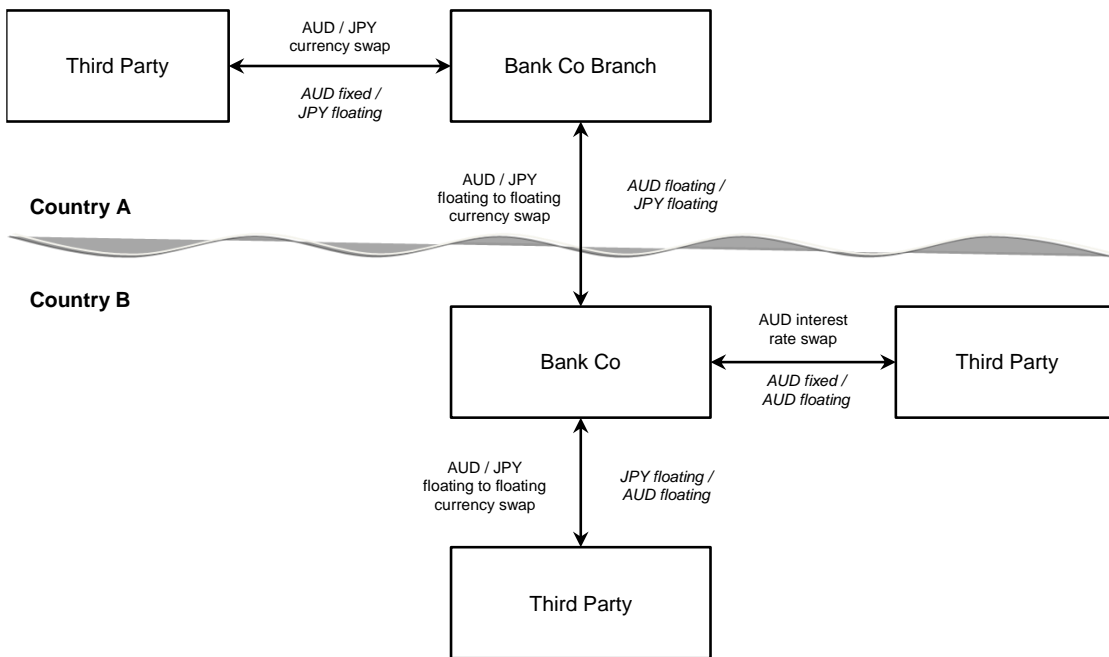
Third Party

AUD / JPY currency swap

AUD fixed / JPY floating

Bank Co Branch

Country A

AUD / JPY floating to floating currency swap

AUD floating / JPY floating

Country B

Bank Co

AUD interest rate swap

AUD fixed / AUD floating

Third Party

AUD / JPY floating to floating currency swap

JPY floating / AUD floating

Third Party